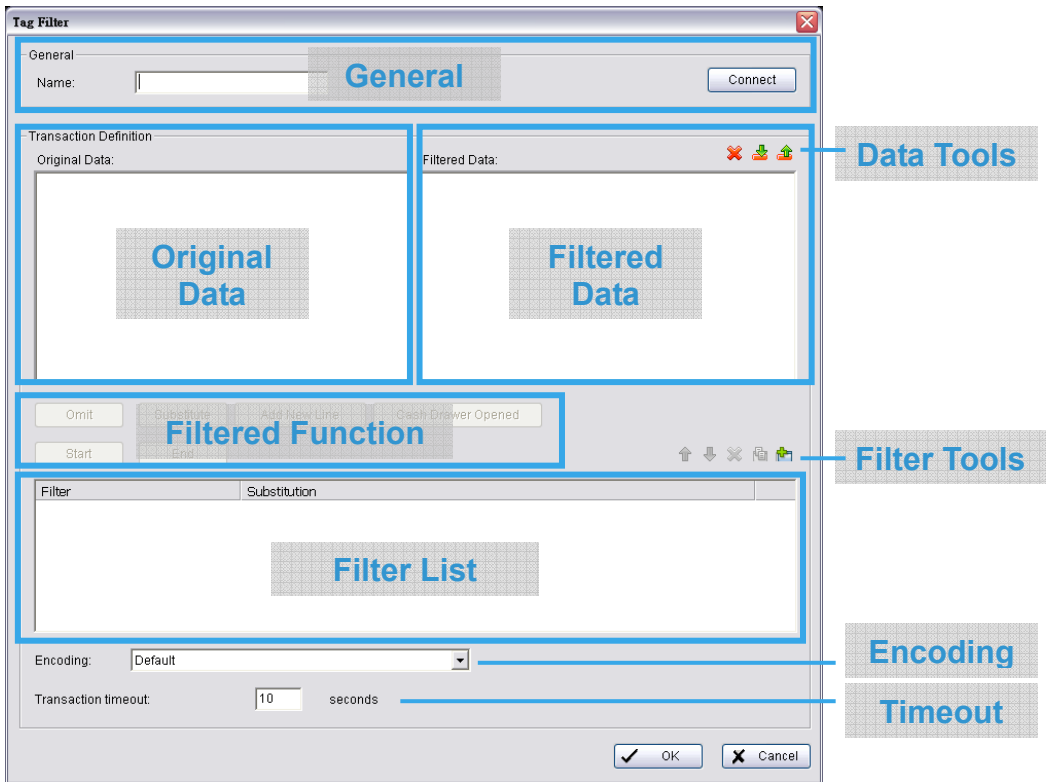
Tag Filter

General

Name:

General

Connect

Transaction Definition

Original Data:

Filtered Data:

Data Tools

Original Data

Filtered Data

Omit

Substitute

Add New Line

Cash Drawer Opened

Filtered Function

Start

End

Filter Tools

| Filter | Substitution |
|---|---|

Filter List

Encoding: Default

Encoding

Transaction timeout: 10 seconds

Timeout

OK

Cancel